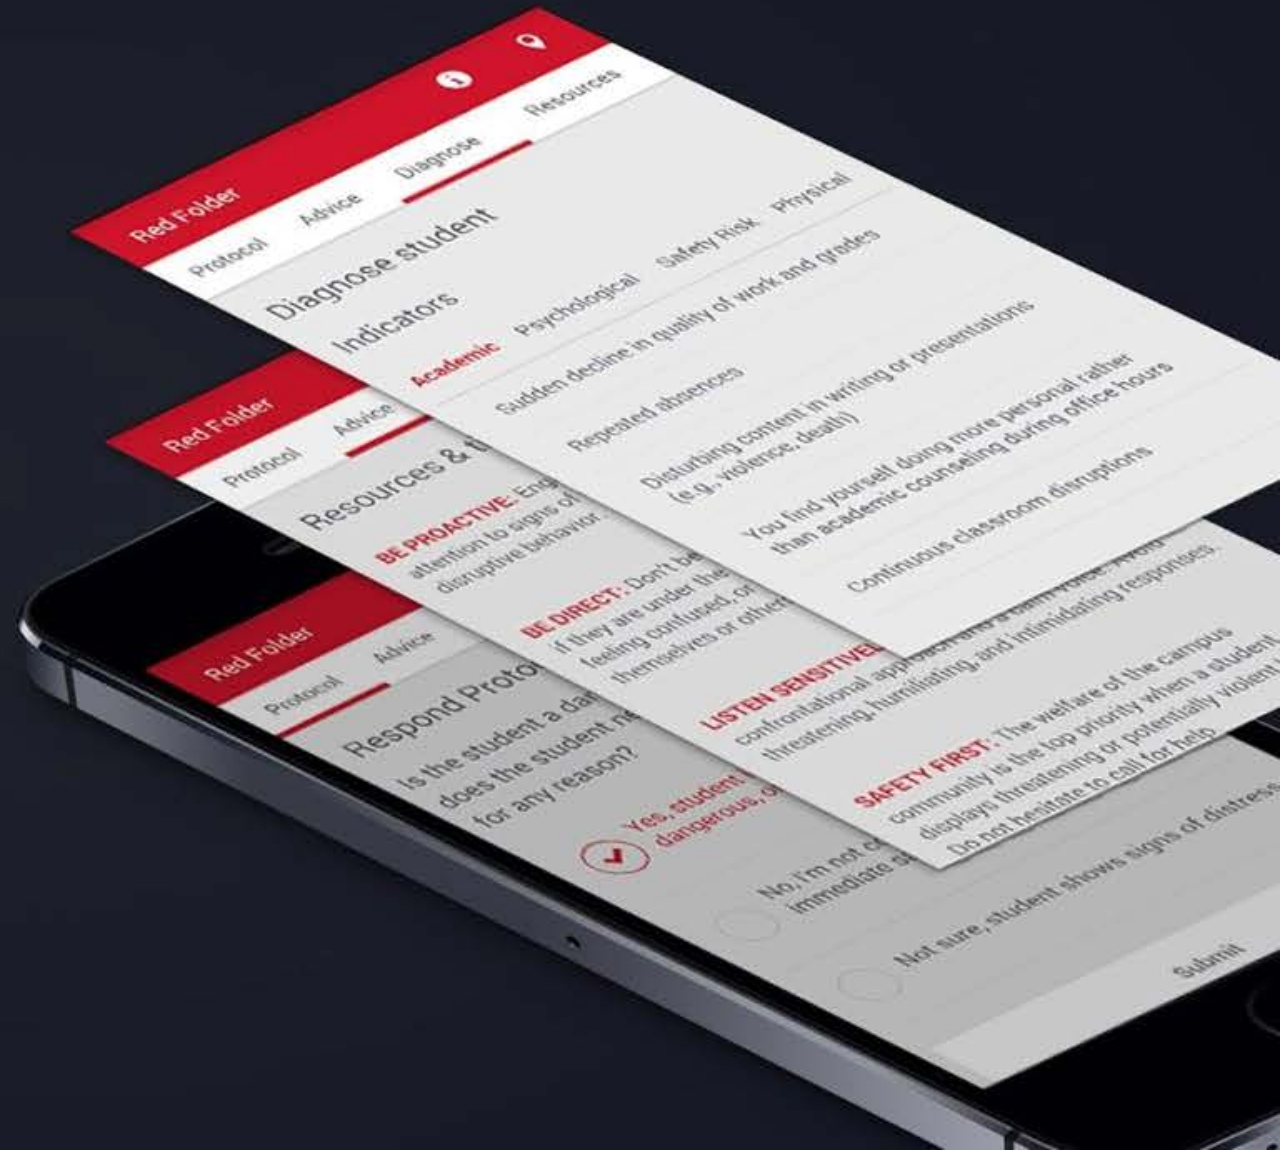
Red Folder

Protocol Advice Diagnose Resources

Diagnose student

Indicators

Academic Psychological Safety Risk Physical

Sudden decline in quality of work and grades

Repeated absences

Disturbing content in writing or presentations (e.g., violence, death)

You find yourself doing more personal rather than academic counseling during office hours

Continuous classroom disruptions

Red Folder

Protocol Advice

Resources & t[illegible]

BE PROACTIVE: Eng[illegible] attention to signs o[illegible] disruptive behavior

BE DIRECT: Don't be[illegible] if they are under the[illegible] feeling confused, o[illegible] themselves or other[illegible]

LISTEN SENSITIVEL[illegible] confrontational approach and a calm voice. Avoid threatening, humiliating, and intimidating responses.

SAFETY FIRST: The welfare of the campus community is the top priority when a student displays threatening or potentially violent b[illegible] Do not hesitate to call for help.

Red Folder

Protocol Advice

Respond Proto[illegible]

Is the student a da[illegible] does the student ne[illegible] for any reason?

Yes, student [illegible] dangerous, o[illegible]

No, I'm not c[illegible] immediate s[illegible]

Not sure, student shows signs of distress

Submit